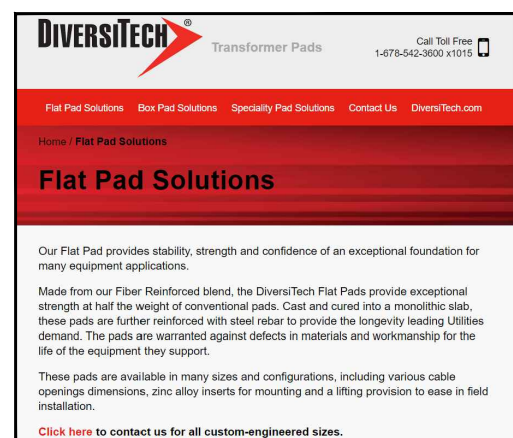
DIVERSITECH®

Transformer Pads

Call Toll Free
1-678-542-3600 x1015

Flat Pad Solutions Box Pad Solutions Speciality Pad Solutions Contact Us DiversiTech.com

Home / Flat Pad Solutions

Flat Pad Solutions

Our Flat Pad provides stability, strength and confidence of an exceptional foundation for many equipment applications.

Made from our Fiber Reinforced blend, the DiversiTech Flat Pads provide exceptional strength at half the weight of conventional pads. Cast and cured into a monolithic slab, these pads are further reinforced with steel rebar to provide the longevity leading Utilities demand. The pads are warranted against defects in materials and workmanship for the life of the equipment they support.

These pads are available in many sizes and configurations, including various cable openings dimensions, zinc alloy inserts for mounting and a lifting provision to ease in field installation.

Click here to contact us for all custom-engineered sizes.